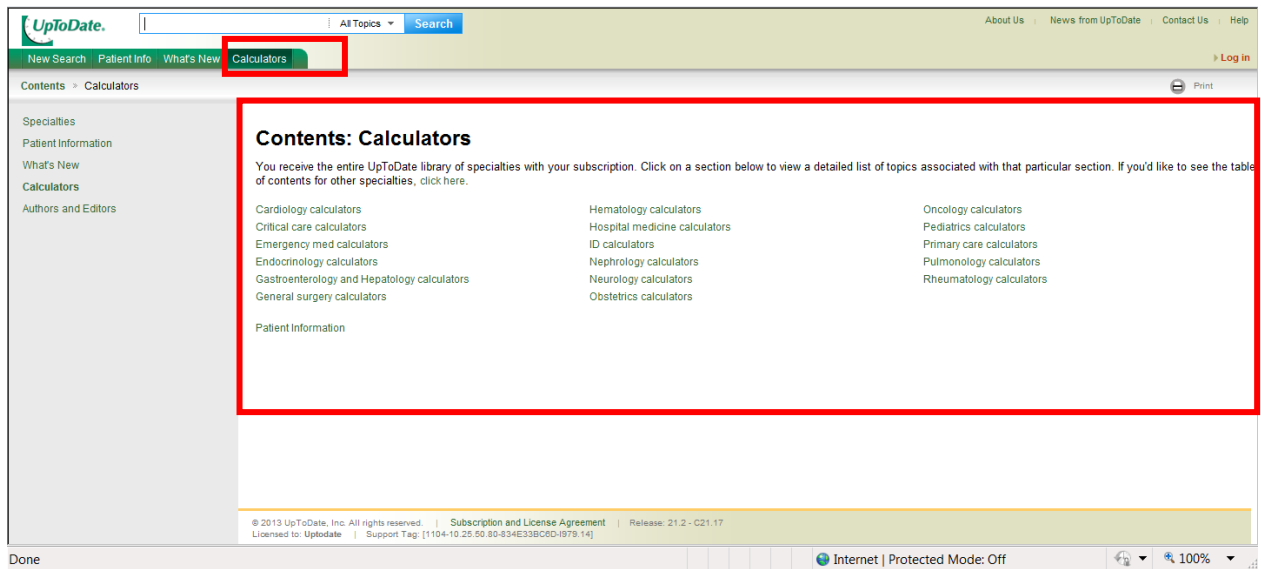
UpToDate.

All Topics Search

About Us | News from UpToDate | Contact Us | Help

New Search Patient Info What's New Calculators

Log in

Contents » Calculators

Print

Specialties
Patient Information
What's New
Calculators
Authors and Editors

Contents: Calculators

You receive the entire UpToDate library of specialties with your subscription. Click on a section below to view a detailed list of topics associated with that particular section. If you'd like to see the table of contents for other specialties, click here.

Cardiology calculators
Critical care calculators
Emergency med calculators
Endocrinology calculators
Gastroenterology and Hepatology calculators
General surgery calculators

Hematology calculators
Hospital medicine calculators
ID calculators
Nephrology calculators
Neurology calculators
Obstetrics calculators

Oncology calculators
Pediatrics calculators
Primary care calculators
Pulmonology calculators
Rheumatology calculators

Patient Information

© 2013 UpToDate, Inc. All rights reserved. | Subscription and License Agreement | Release: 21.2 - C21.17
Licensed to: Uptodate | Support Tag: [1104-10.25.50.80-834E33BC6D-I979.14]

Done

Internet | Protected Mode: Off

100%